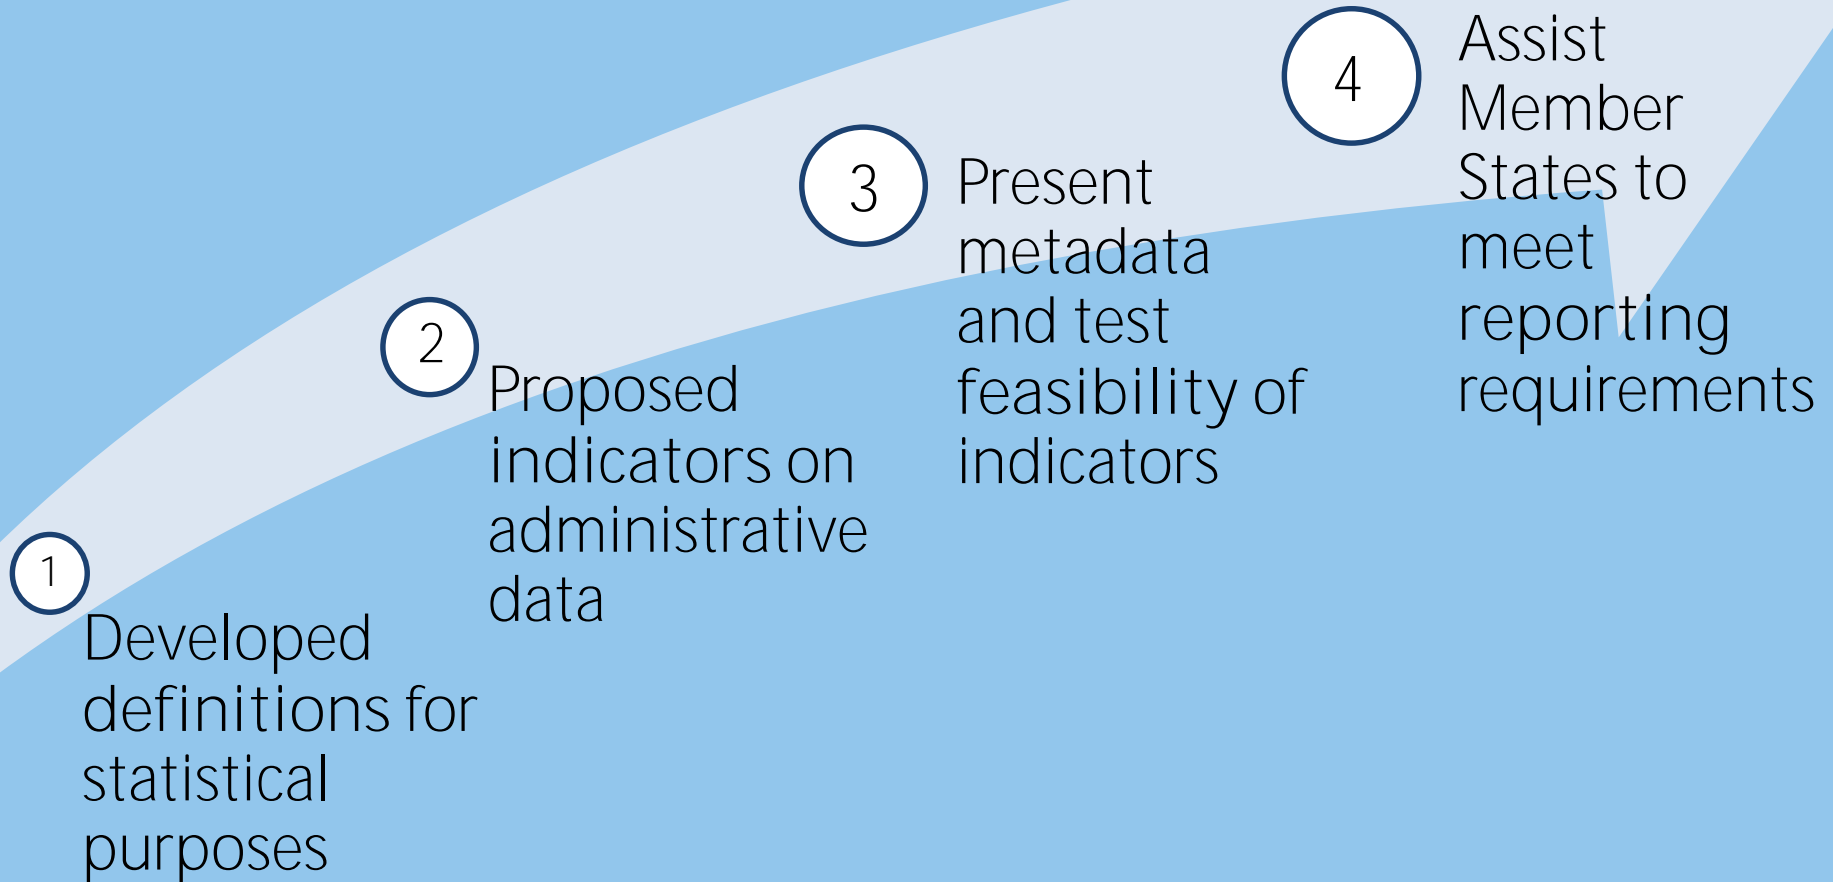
1

Developed definitions for statistical purposes

2

Proposed indicators on administrative data

3

Present metadata and test feasibility of indicators

4

Assist Member States to meet reporting requirements